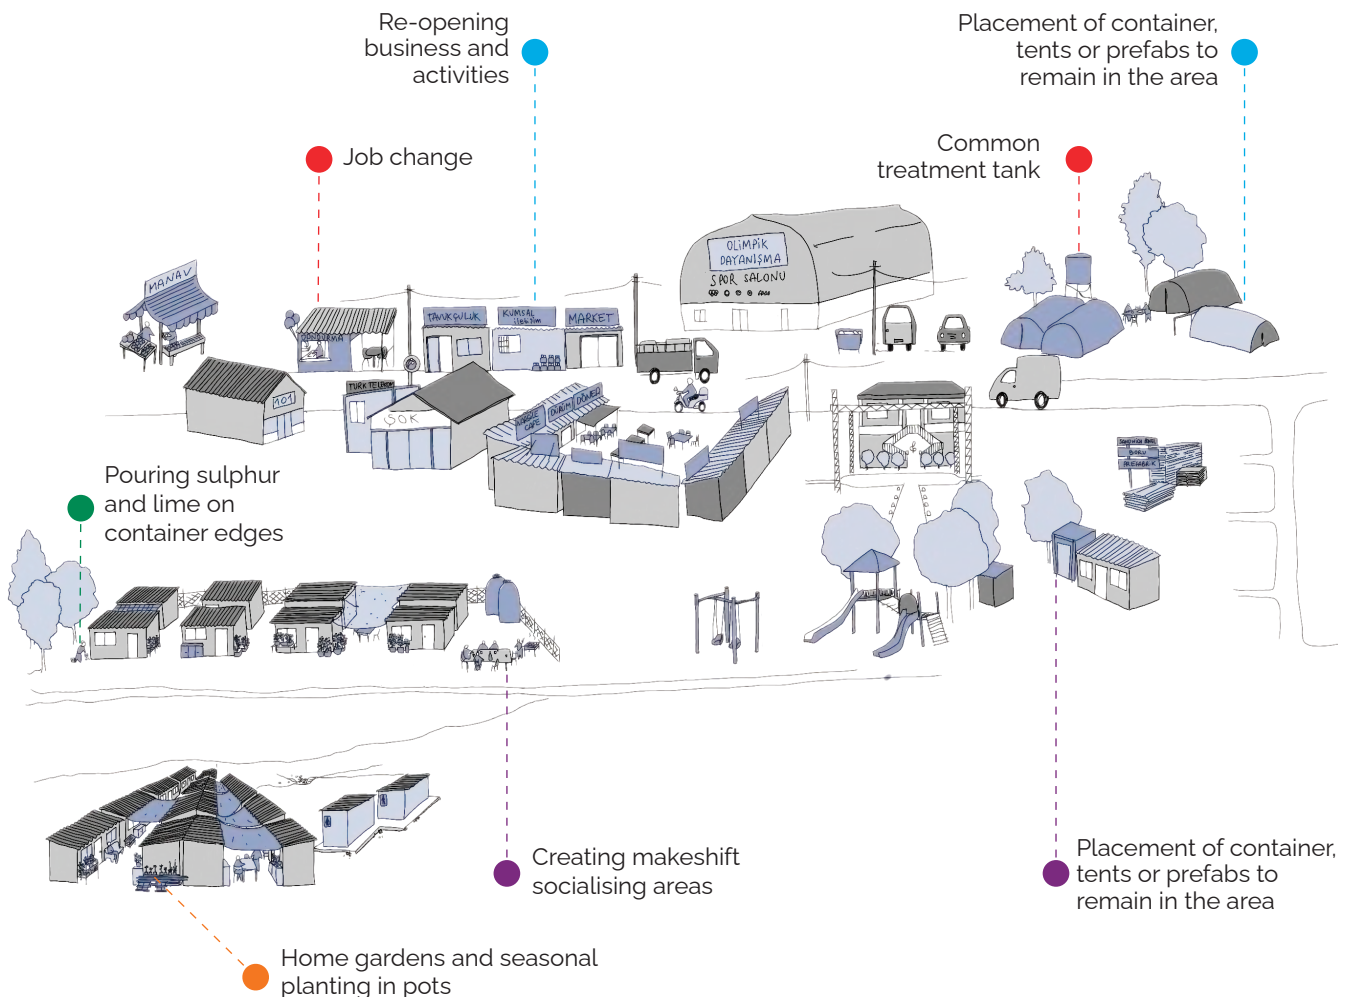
Re-opening business and activities

Placement of container, tents or prefabs to remain in the area

Job change

Common treatment tank

MANAV

TAVUKÇULUK

KUMSAL

MARKET

OLİMPİK DAYANIŞMA SPOR SALONU

TÜRK TELEKOM

101

ŞOK

DÜRÜM DÖNER

Pouring sulphur and lime on container edges

Creating makeshift socialising areas

Placement of container, tents or prefabs to remain in the area

Home gardens and seasonal planting in pots